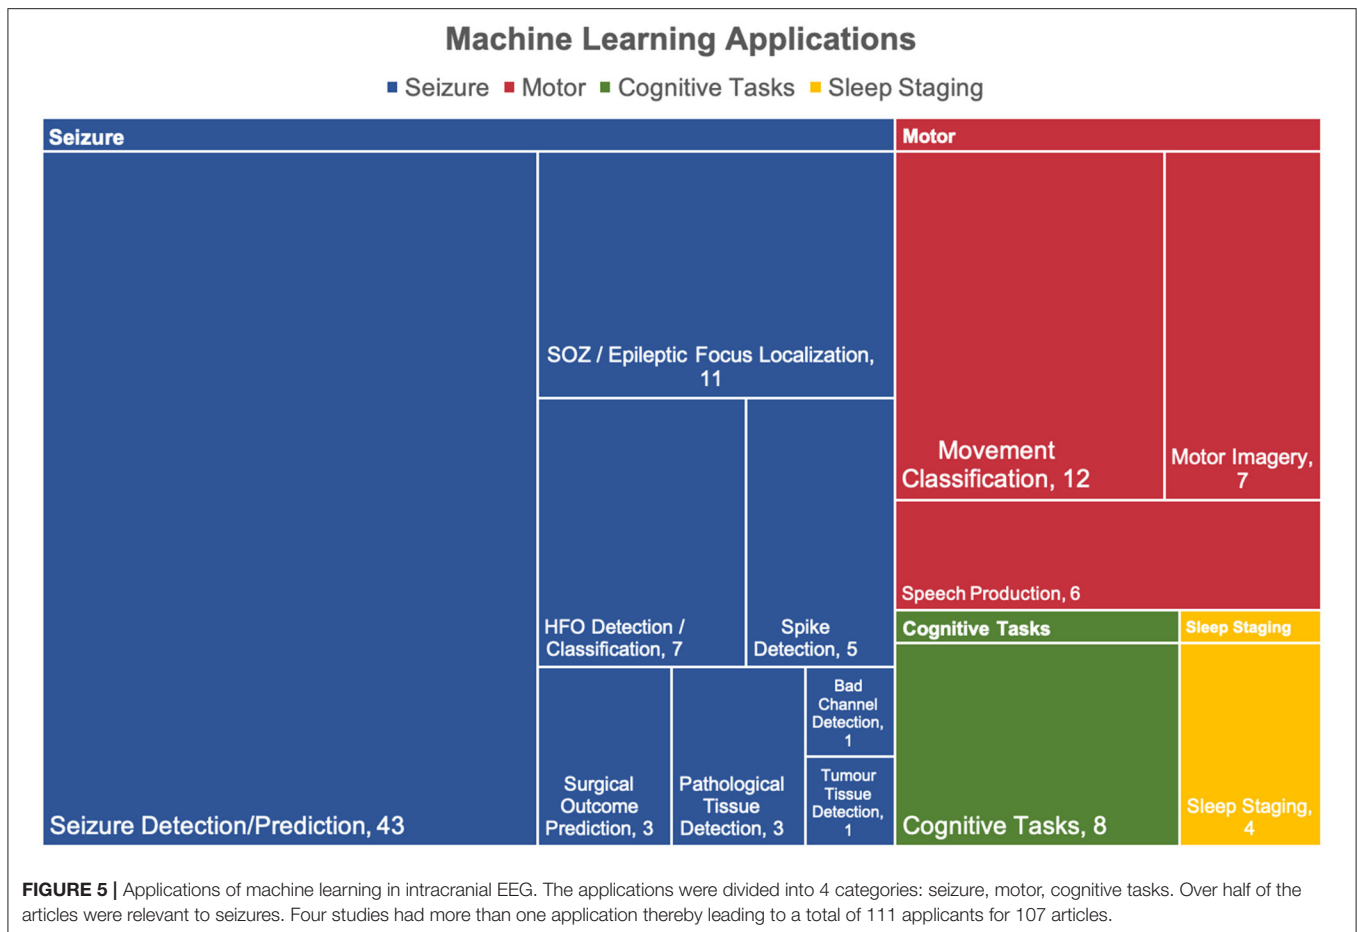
Machine Learning Applications

■ Seizure ■ Motor ■ Cognitive Tasks ■ Sleep Staging

Seizure

SOZ / Epileptic Focus Localization, 11

HFO Detection / Classification, 7

Spike Detection, 5

Bad Channel Detection, 1

Tumour Tissue Detection, 1

Surgical Outcome Prediction, 3

Pathological Tissue Detection, 3

Seizure Detection/Prediction, 43

Motor

Movement Classification, 12

Motor Imagery, 7

Speech Production, 6

Cognitive Tasks

Cognitive Tasks, 8

Sleep Staging

Sleep Staging, 4

FIGURE 5 | Applications of machine learning in intracranial EEG. The applications were divided into 4 categories: seizure, motor, cognitive tasks. Over half of the articles were relevant to seizures. Four studies had more than one application thereby leading to a total of 111 applicants for 107 articles.